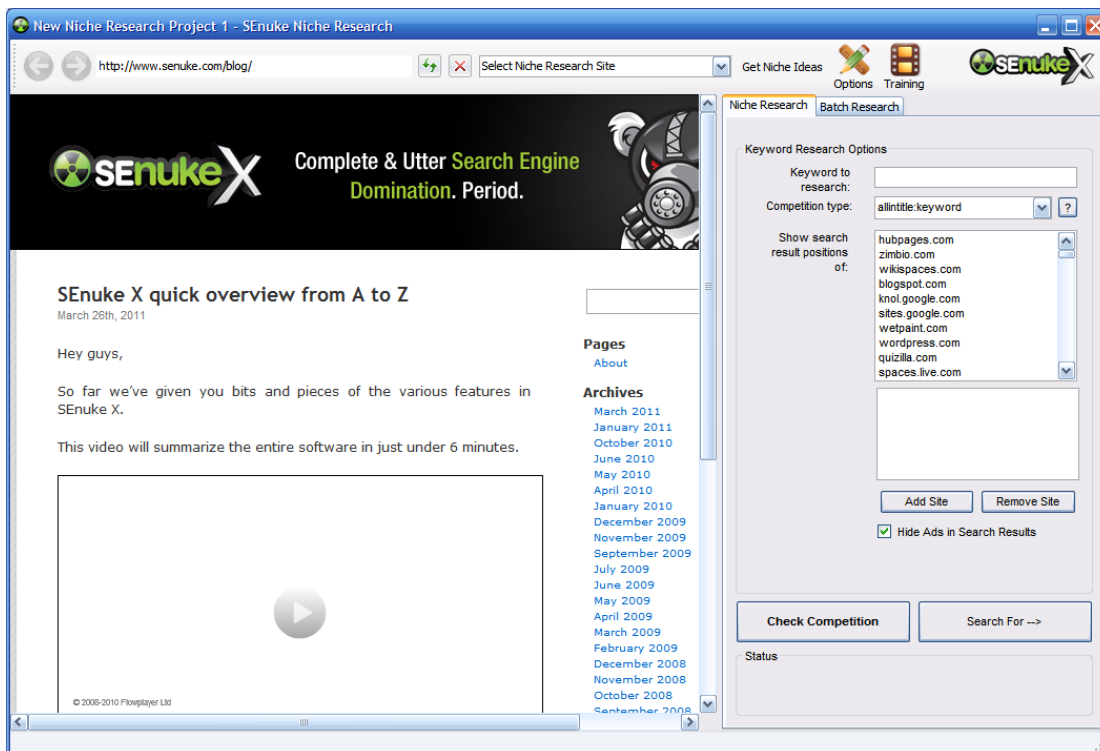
New Niche Research Project 1 - SEnuke Niche Research

http://www.senuke.com/blog/

Select Niche Research Site

Get Niche Ideas

Options

Training

SEnukeX

SEnukeX

Complete & Utter Search Engine Domination. Period.

SEnuke X quick overview from A to Z

March 26th, 2011

Hey guys,

So far we've given you bits and pieces of the various features in SEnuke X.

This video will summarize the entire software in just under 6 minutes.

© 2008-2010 Flowplayer Ltd

Pages

About

Archives

March 2011
January 2011
October 2010
June 2010
May 2010
April 2010
January 2010
December 2009
November 2009
September 2009
July 2009
June 2009
May 2009
April 2009
March 2009
February 2009
December 2008
November 2008
October 2008
September 2008

Niche Research

Batch Research

Keyword Research Options

Keyword to research:

Competition type:

allintitle:keyword

?

Show search result positions of:

hubpages.com
zimbio.com
wikispaces.com
blogspot.com
knol.google.com
sites.google.com
wetpaint.com
wordpress.com
quizilla.com
spaces.live.com

Add Site

Remove Site

Hide Ads in Search Results

Check Competition

Search For -->

Status